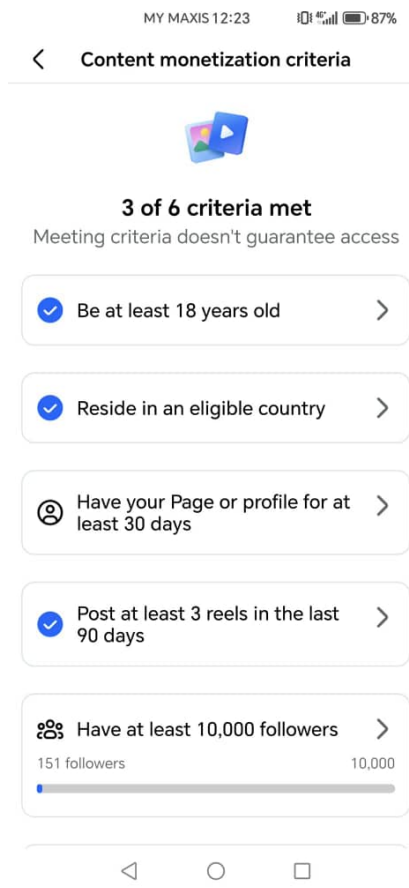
MY MAXIS 12:23 87%

Content monetization criteria

3 of 6 criteria met

Meeting criteria doesn't guarantee access

Be at least 18 years old

Reside in an eligible country

Have your Page or profile for at least 30 days

Post at least 3 reels in the last 90 days

Have at least 10,000 followers

151 followers

10,000